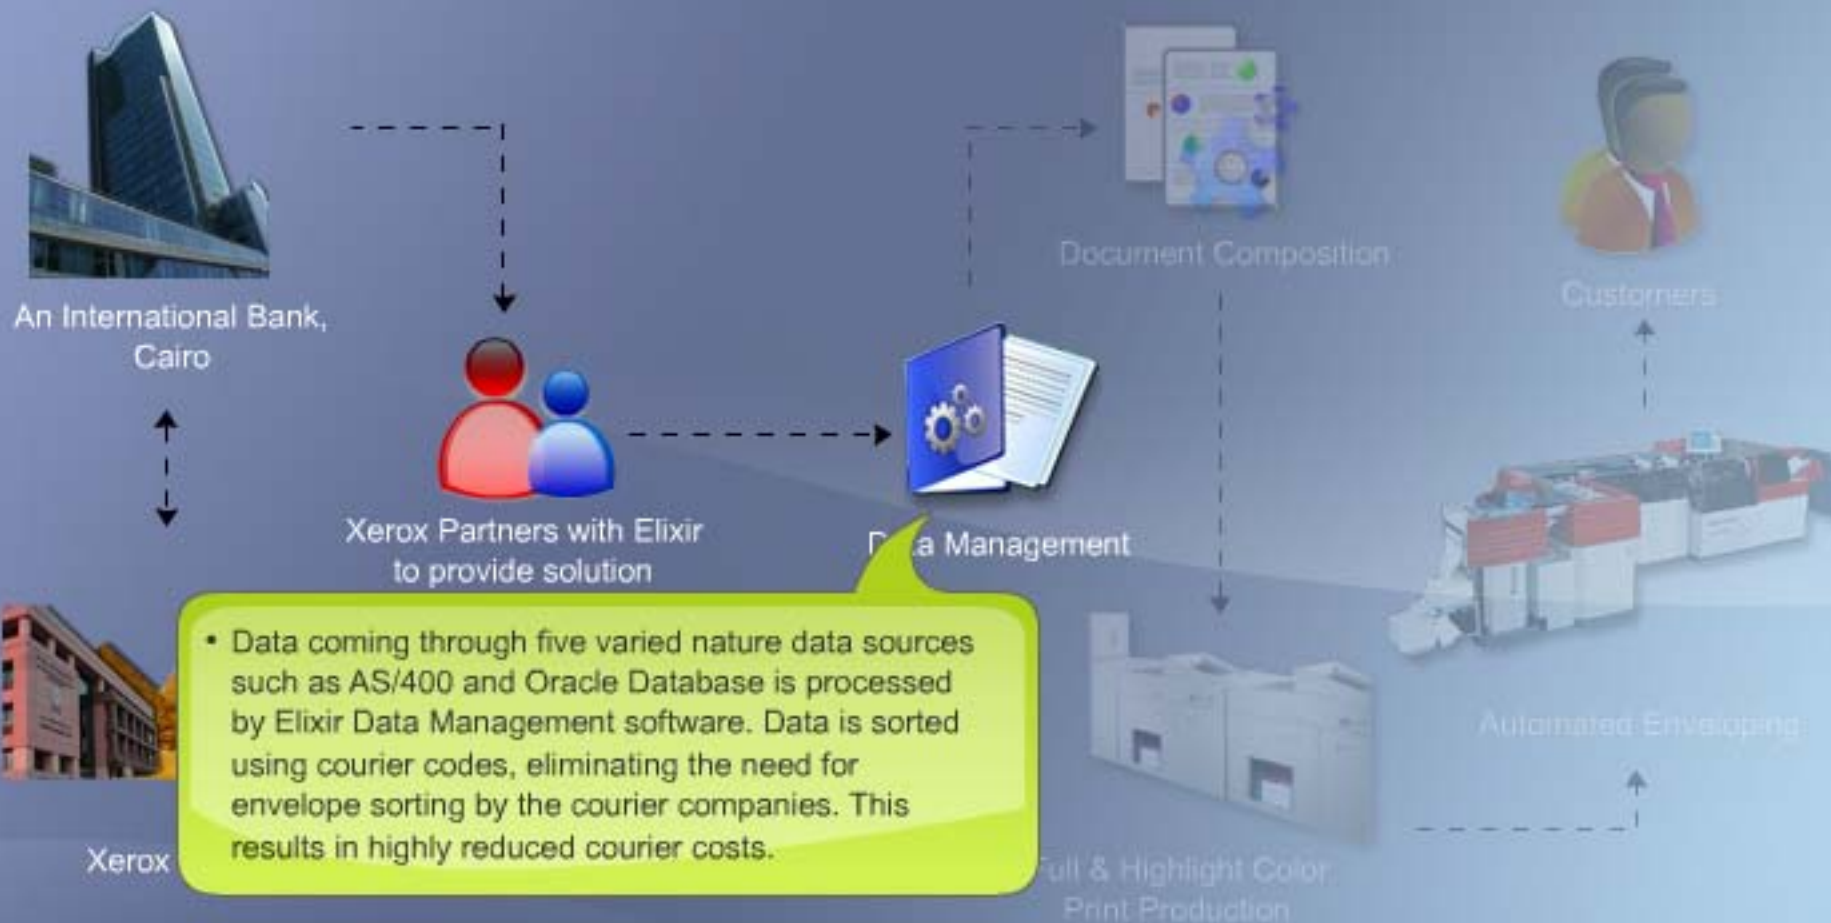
An International Bank, Cairo

Xerox Partners with Elixir to provide solution

D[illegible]a Management

Document Composition

Customers

Automated Enveloping

Full & Highlight Color Print Production

Xerox

• Data coming through five varied nature data sources such as AS/400 and Oracle Database is processed by Elixir Data Management software. Data is sorted using courier codes, eliminating the need for envelope sorting by the courier companies. This results in highly reduced courier costs.